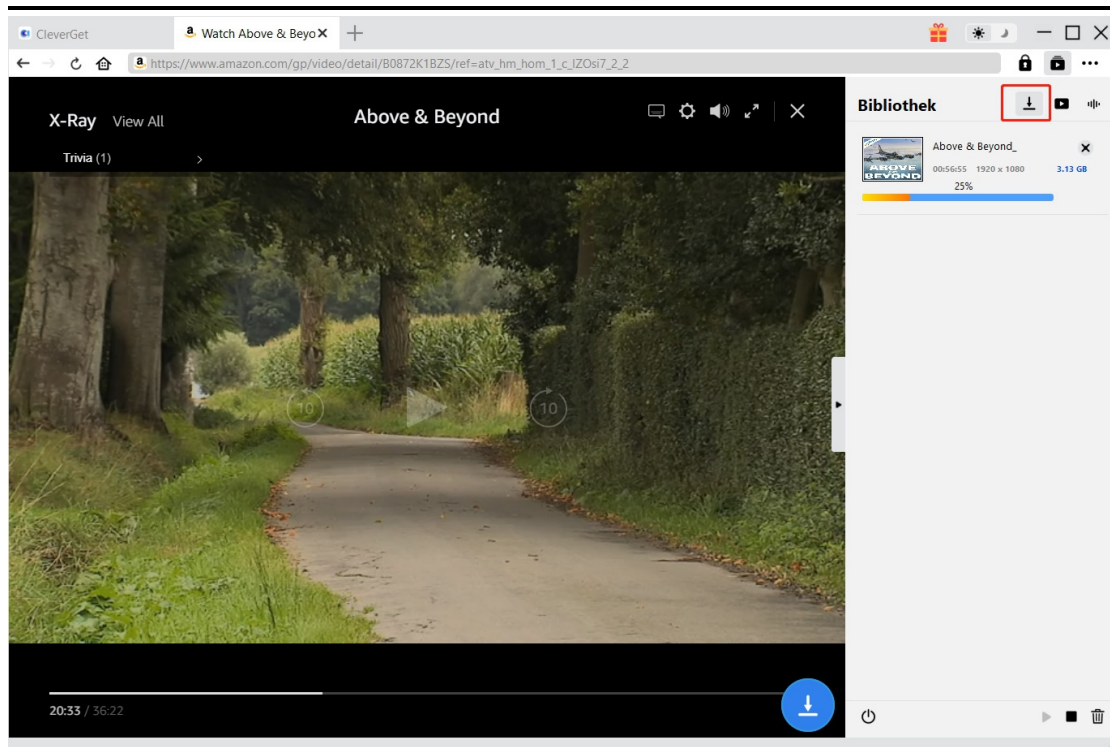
CleverGet
Watch Above & Beyo
https://www.amazon.com/gp/video/detail/B0872K1BZS/ref=atv_hm_hom_1_c_IZOsi7_2_2
X-Ray View All
Trivia (1)
Above & Beyond
10
10
20:33 / 36:22
Bibliothek
ABOVE & BEYOND
Above & Beyond_
00:56:55 1920 x 1080 3.13 GB
25%